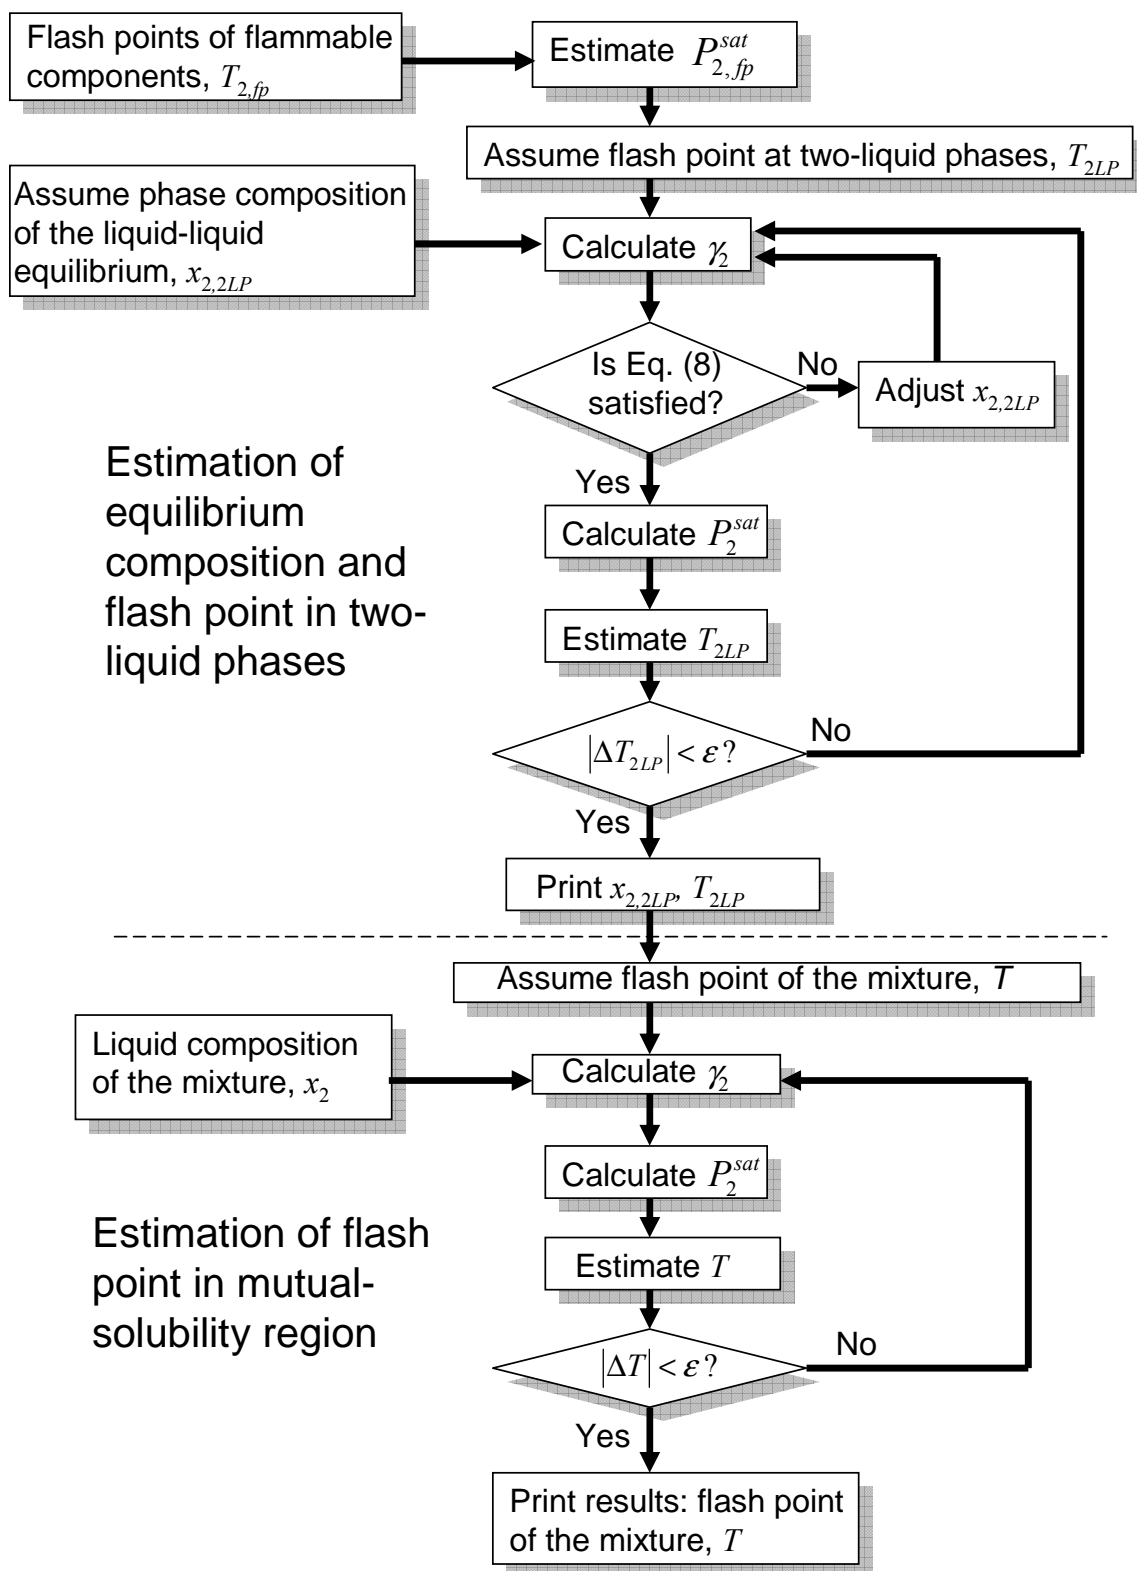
Flash points of flammable components, $T_{2,fp}$

Estimate $P_{2,fp}^{sat}$

Assume flash point at two-liquid phases, $T_{2LP}$

Assume phase composition of the liquid-liquid equilibrium, $x_{2,2LP}$

Calculate $\gamma_2$

Is Eq. (8) satisfied?

No

Adjust $x_{2,2LP}$

Estimation of equilibrium composition and flash point in two-liquid phases

Yes

Calculate $P_2^{sat}$

Estimate $T_{2LP}$

$|\Delta T_{2LP}| < \varepsilon$?

No

Yes

Print $x_{2,2LP}$, $T_{2LP}$

Assume flash point of the mixture, $T$

Liquid composition of the mixture, $x_2$

Calculate $\gamma_2$

Calculate $P_2^{sat}$

Estimation of flash point in mutual-solubility region

Estimate $T$

$|\Delta T| < \varepsilon$?

No

Yes

Print results: flash point of the mixture, $T$